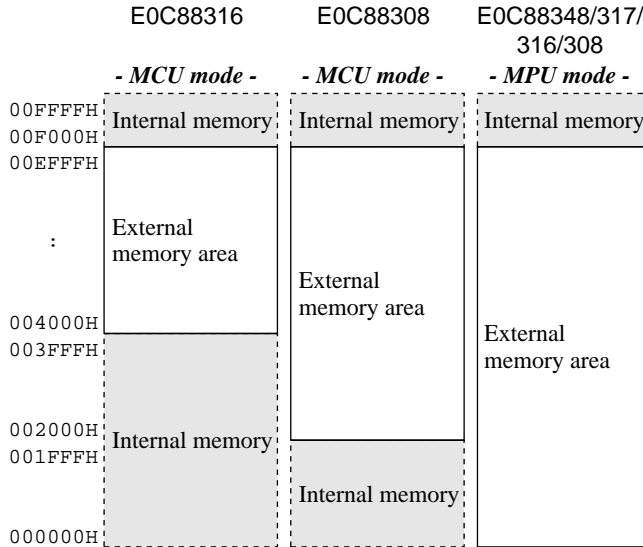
E0C88316 E0C88308 E0C88348/317/316/308

- MCU mode - - MCU mode - - MPU mode -

00FFFFH
00F000H
00EFFFH
:
004000H
003FFFH
002000H
001FFFH
000000H

Internal memory
External memory area
Internal memory

Internal memory
External memory area
Internal memory

Internal memory
External memory area